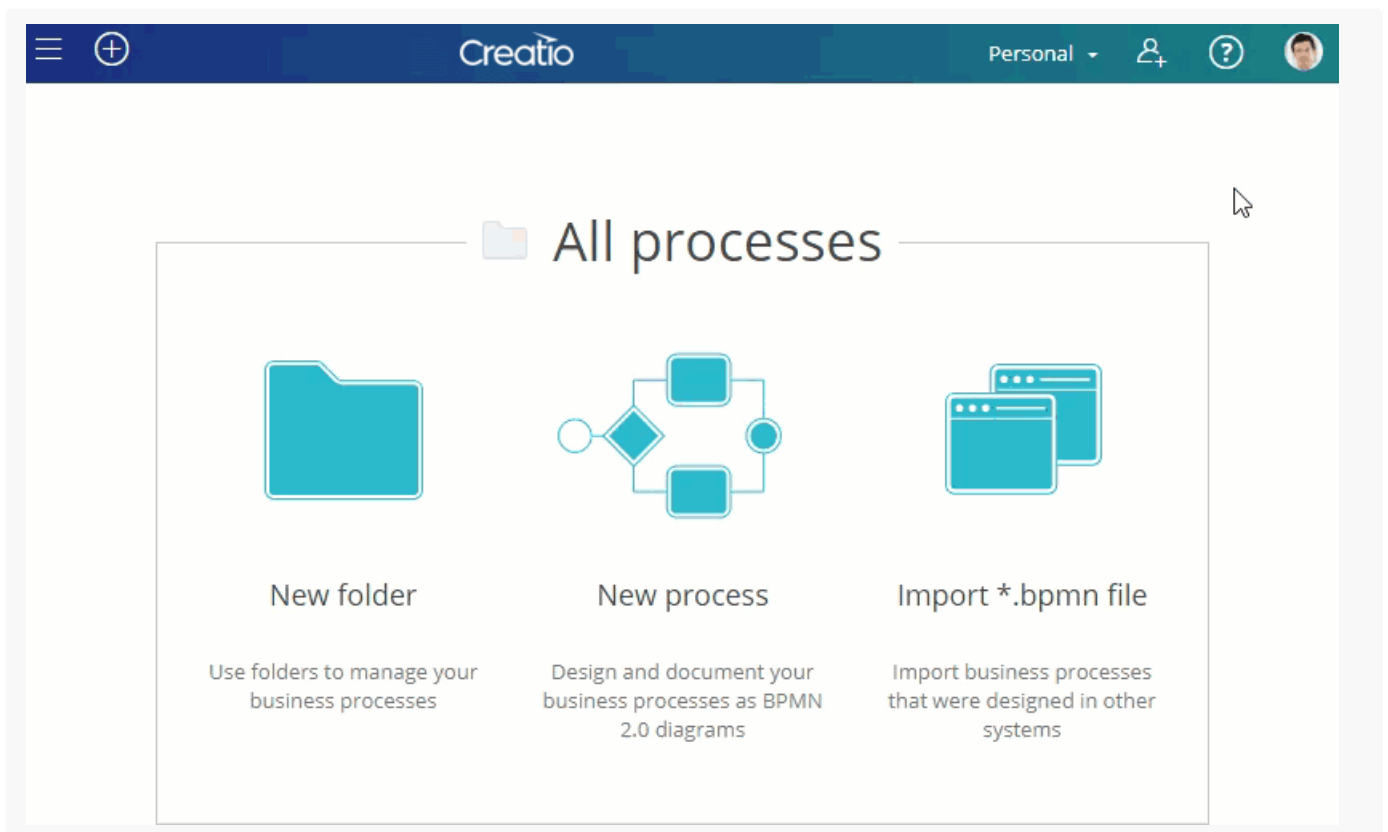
Creatio

Personal

All processes

New folder

Use folders to manage your business processes

New process

Design and document your business processes as BPMN 2.0 diagrams

Import *.bpmn file

Import business processes that were designed in other systems